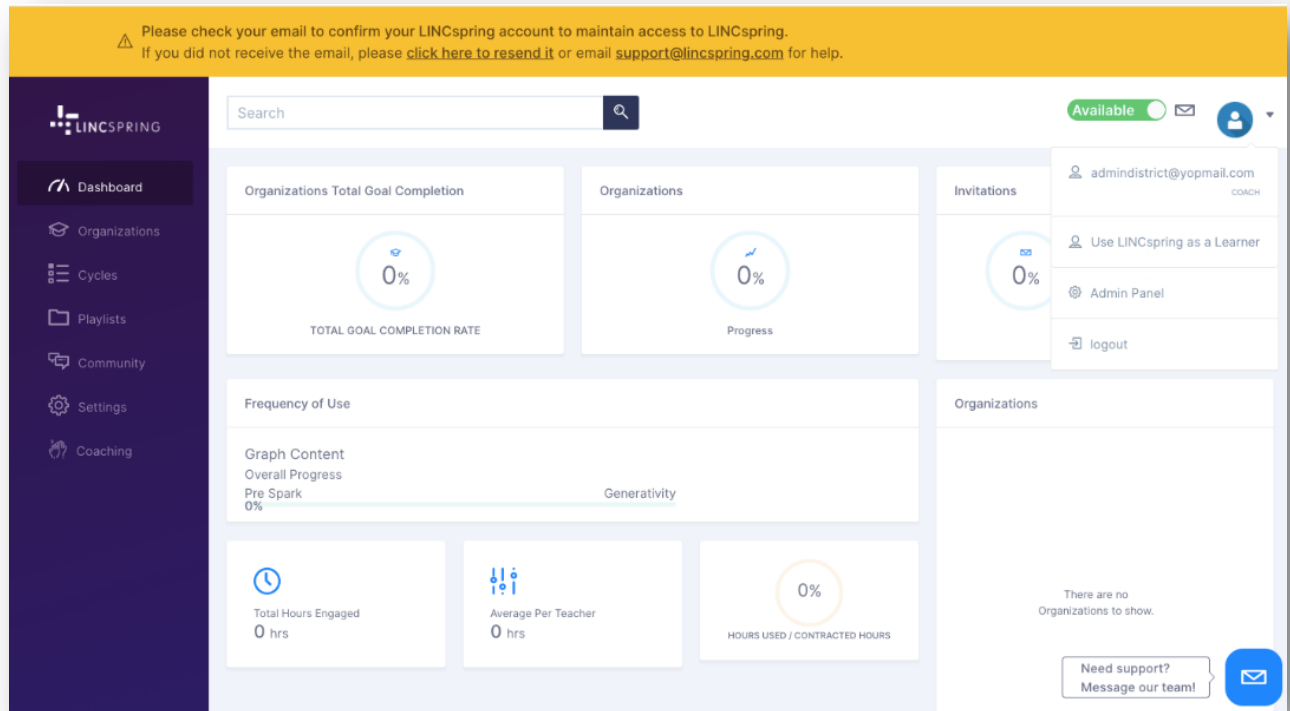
Please check your email to confirm your LINCspring account to maintain access to LINCspring.
If you did not receive the email, please click here to resend it or email support@lincspring.com for help.

LINCSPRING

Search

Available

Dashboard
Organizations
Cycles
Playlists
Community
Settings
Coaching

Organizations Total Goal Completion
0%
TOTAL GOAL COMPLETION RATE

Organizations
0%
Progress

Invitations
0%

admindistrict@yopmail.com
COACH
Use LINCspring as a Learner
Admin Panel
logout

Frequency of Use
Graph Content
Overall Progress
Pre Spark
Generativity
0%

Organizations
There are no Organizations to show.

Total Hours Engaged
0 hrs

Average Per Teacher
0 hrs

0%
HOURS USED / CONTRACTED HOURS

Need support?
Message our team!